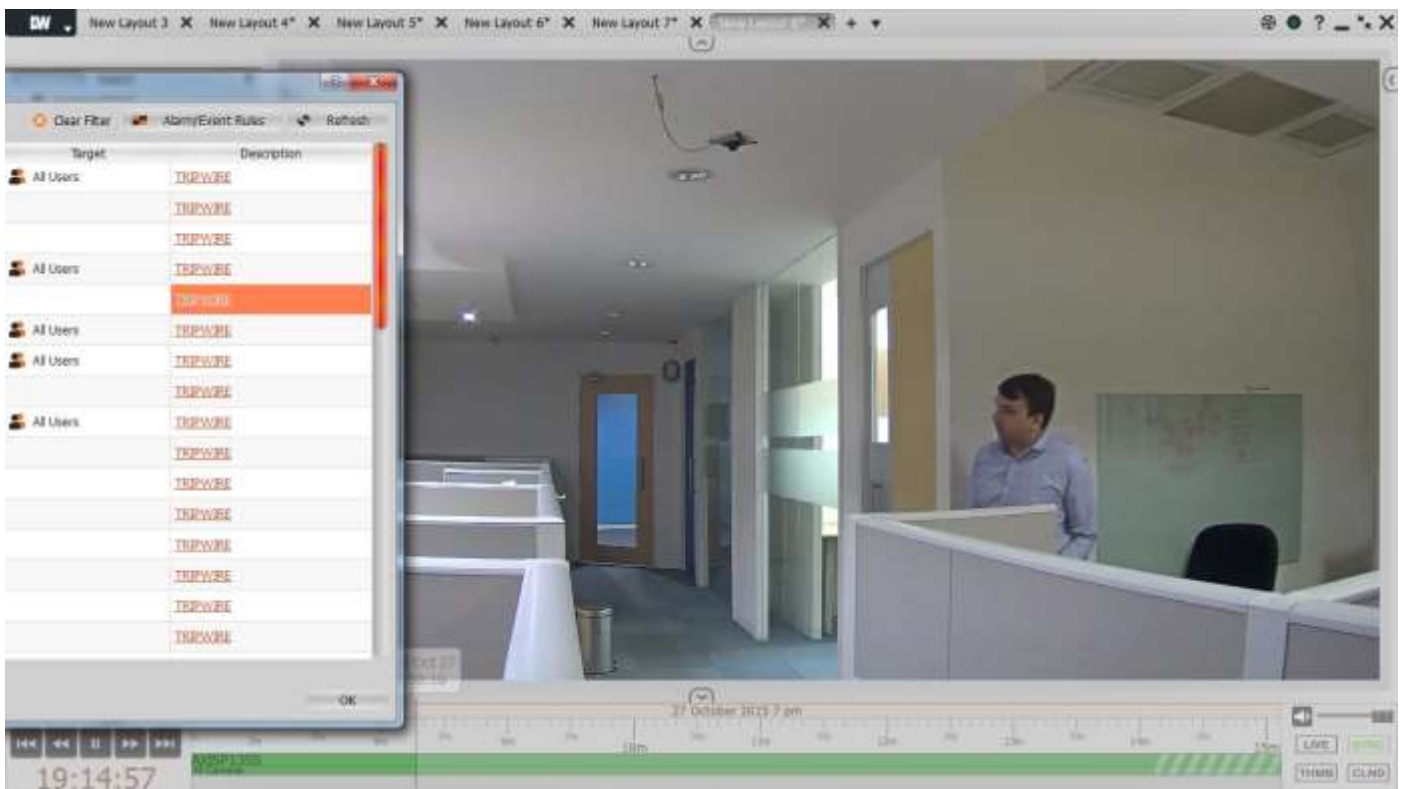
DW New Layout 3 ✕ New Layout 4* ✕ New Layout 5* ✕ New Layout 6* ✕ New Layout 7* ✕ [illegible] ✕ + ▾

Clear Filter Alarm/Event Rules Refresh

| Target | Description |
|---|---|
| All Users | TRIPWIRE |
| | TRIPWIRE |
| | TRIPWIRE |
| All Users | TRIPWIRE |
| | TRIPWIRE |
| All Users | TRIPWIRE |
| All Users | TRIPWIRE |
| | TRIPWIRE |
| All Users | TRIPWIRE |
| | TRIPWIRE |
| | TRIPWIRE |
| | TRIPWIRE |
| | TRIPWIRE |
| | TRIPWIRE |
| | TRIPWIRE |
| | TRIPWIRE |

OK

Oct 27 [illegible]

27 October 2015 7 pm

10m 15m

19:14:57

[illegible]

LIVE SYNC THMB CLND